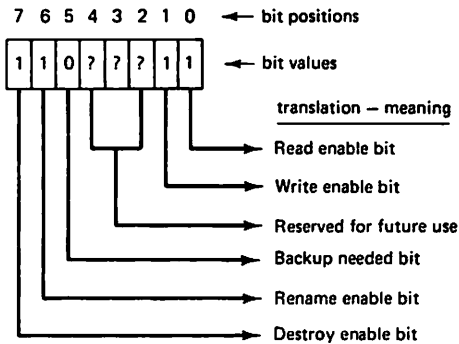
7 6 5 4 3 2 1 0 ← bit positions

| 1 | 1 | 0 | ? | ? | ? | 1 | 1 |
|---|---|---|---|---|---|---|---|

← bit values

translation – meaning

Read enable bit

Write enable bit

Reserved for future use

Backup needed bit

Rename enable bit

Destroy enable bit